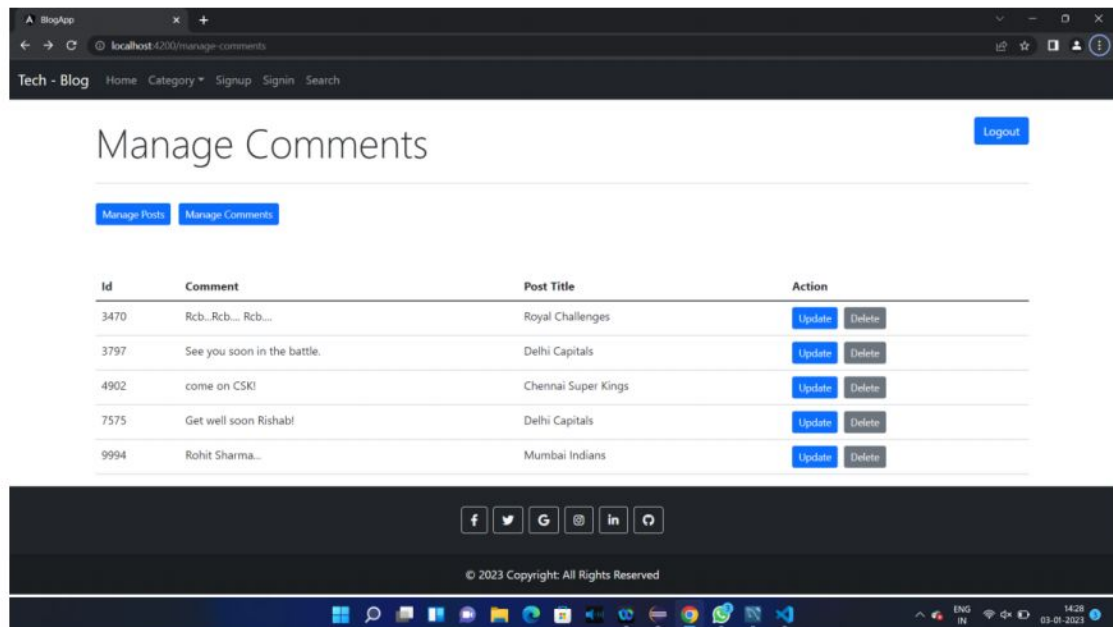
BlogApp

localhost:4200/manage-comments

Tech - Blog Home Category Signup Signin Search

Manage Comments

Logout

Manage Posts Manage Comments

| Id | Comment | Post Title | Action |
|---|---|---|---|
| 3470 | Rcb...Rcb.... Rcb.... | Royal Challenges | Update Delete |
| 3797 | See you soon in the battle. | Delhi Capitals | Update Delete |
| 4902 | come on CSK! | Chennai Super Kings | Update Delete |
| 7575 | Get well soon Rishab! | Delhi Capitals | Update Delete |
| 9994 | Rohit Sharma... | Mumbai Indians | Update Delete |

f G in

© 2023 Copyright: All Rights Reserved

ENG IN 14:28 03-01-2023